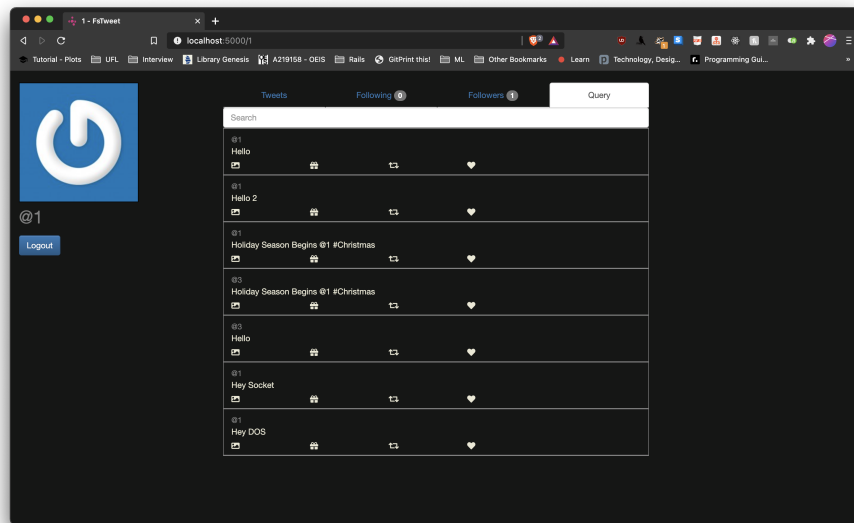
1 - FsTweet

localhost:5000/1

Tutorial - Plots
UFL
Interview
Library Genesis
A219158 - OEIS
Rails
GitPrint this!
ML
Other Bookmarks
Learn
Technology, Desig...
Programming Gui...

@1

Logout

Tweets
Following 0
Followers 1
Query

Search

@1
Hello

@1
Hello 2

@1
Holiday Season Begins @1 #Christmas

@3
Holiday Season Begins @1 #Christmas

@3
Hello

@1
Hey Socket

@1
Hey DOS